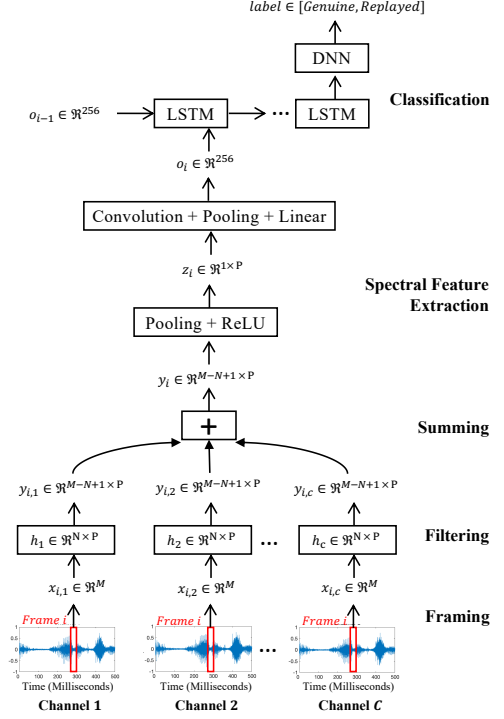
$label \in [Genuine, Replayed]$

DNN

$o_{i-1} \in \Re^{256}$

LSTM

···

LSTM

Classification

$o_i \in \Re^{256}$

Convolution + Pooling + Linear

$z_i \in \Re^{1\times P}$

Spectral Feature Extraction

Pooling + ReLU

$y_i \in \Re^{M-N+1\times P}$

+

Summing

$y_{i,1} \in \Re^{M-N+1\times P}$

$y_{i,2} \in \Re^{M-N+1\times P}$

$y_{i,c} \in \Re^{M-N+1\times P}$

$h_1 \in \Re^{N\times P}$

$h_2 \in \Re^{N\times P}$

···

$h_c \in \Re^{N\times P}$

Filtering

$x_{i,1} \in \Re^{M}$

$x_{i,2} \in \Re^{M}$

$x_{i,c} \in \Re^{M}$

Framing

Frame i

Frame i

Frame i

···

Time (Milliseconds)

Time (Milliseconds)

Time (Milliseconds)

Channel 1

Channel 2

Channel $C$